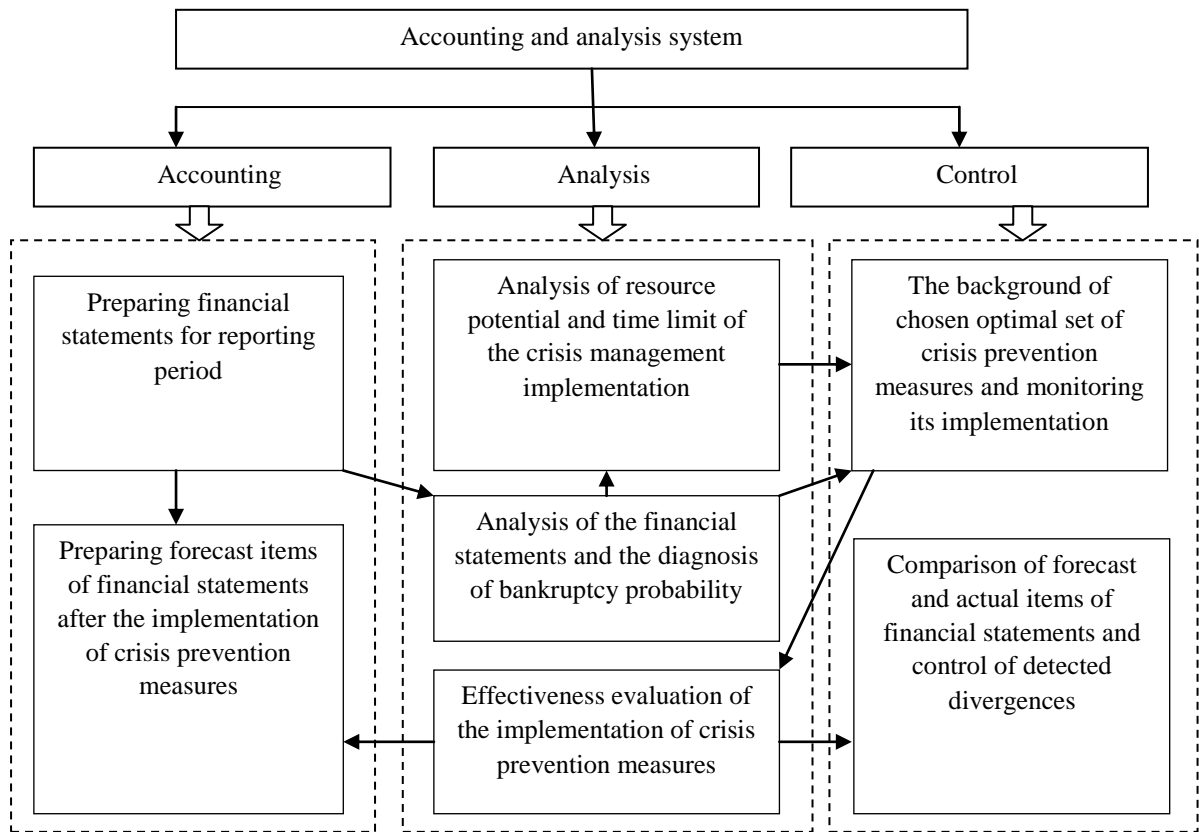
Accounting and analysis system

Accounting

Analysis

Control

Preparing financial statements for reporting period

Preparing forecast items of financial statements after the implementation of crisis prevention measures

Analysis of resource potential and time limit of the crisis management implementation

Analysis of the financial statements and the diagnosis of bankruptcy probability

Effectiveness evaluation of the implementation of crisis prevention measures

The background of chosen optimal set of crisis prevention measures and monitoring its implementation

Comparison of forecast and actual items of financial statements and control of detected divergences